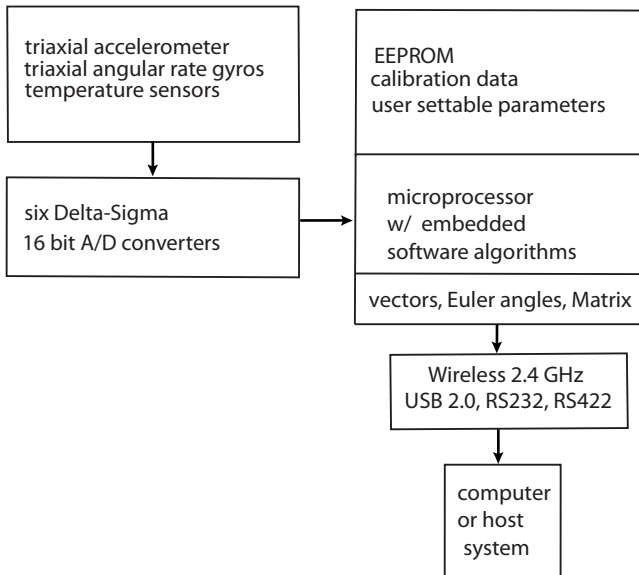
triaxial accelerometer
triaxial angular rate gyros
temperature sensors

six Delta-Sigma
16 bit A/D converters

EEPROM
calibration data
user settable parameters

microprocessor
w/ embedded
software algorithms

vectors, Euler angles, Matrix

Wireless 2.4 GHz
USB 2.0, RS232, RS422

computer
or host
system